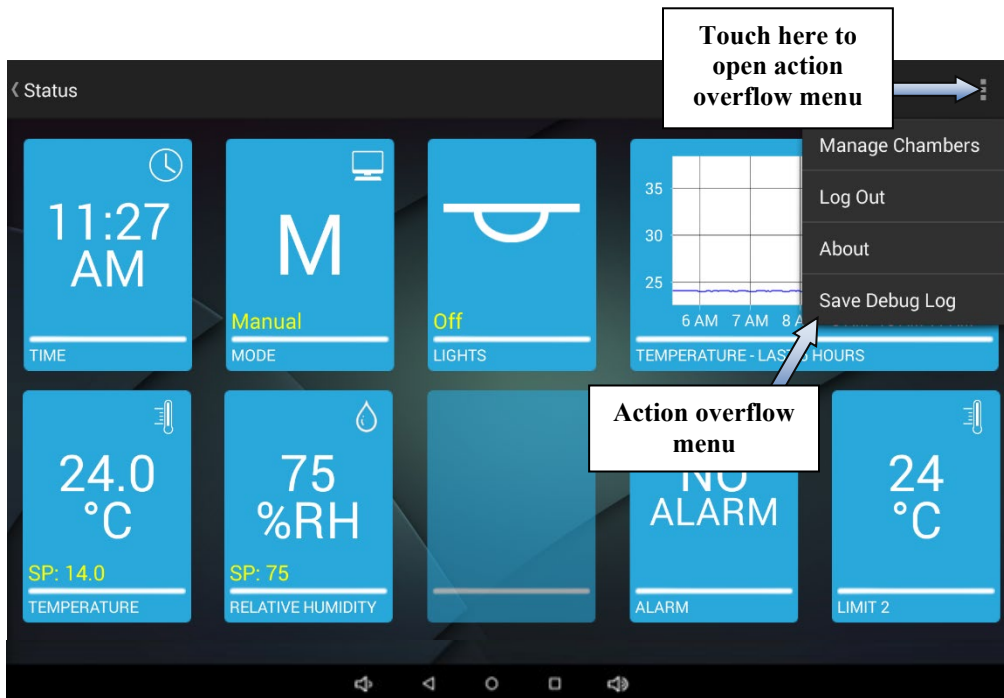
Touch here to open action overflow menu

‹ Status

Manage Chambers

Log Out

About

Save Debug Log

11:27 AM

TIME

M

Manual

MODE

Off

LIGHTS

35

30

25

6 AM 7 AM 8 A

TEMPERATURE - LA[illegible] HOURS

Action overflow menu

24.0 °C

SP: 14.0

TEMPERATURE

75 %RH

SP: 75

RELATIVE HUMIDITY

NO ALARM

ALARM

24 °C

LIMIT 2